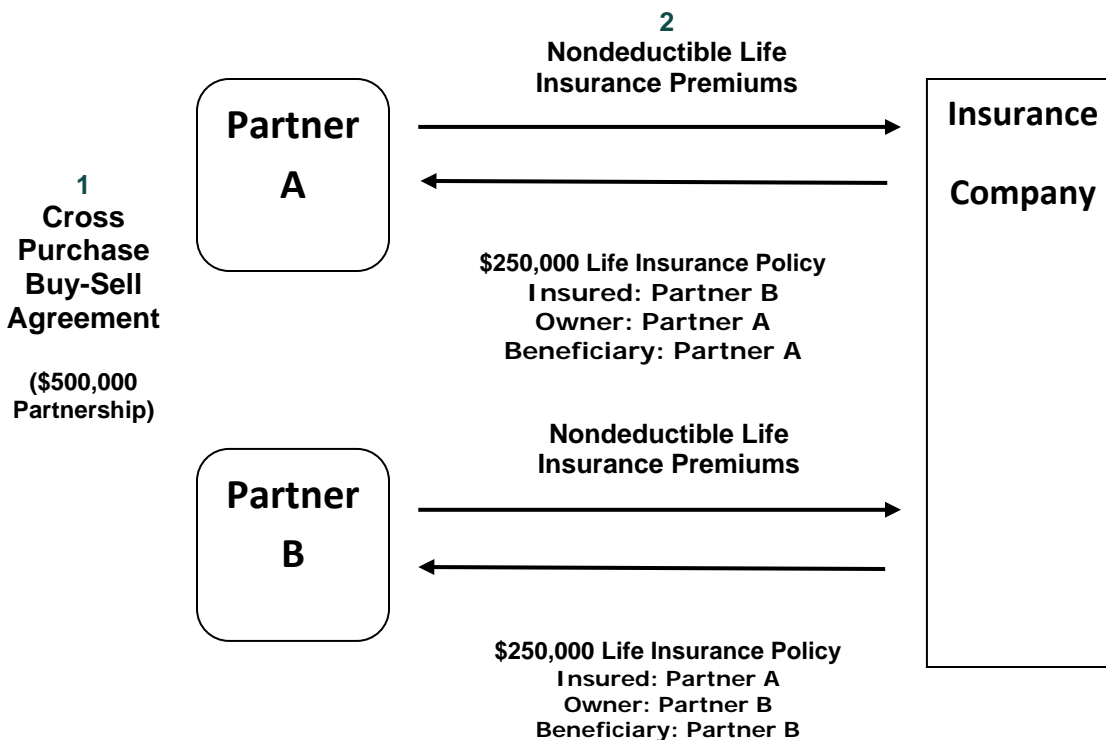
2
Nondeductible Life Insurance Premiums

Partner A

Insurance Company

1
Cross Purchase Buy-Sell Agreement

($500,000 Partnership)

$250,000 Life Insurance Policy
Insured: Partner B
Owner: Partner A
Beneficiary: Partner A

Nondeductible Life Insurance Premiums

Partner B

$250,000 Life Insurance Policy
Insured: Partner A
Owner: Partner B
Beneficiary: Partner B